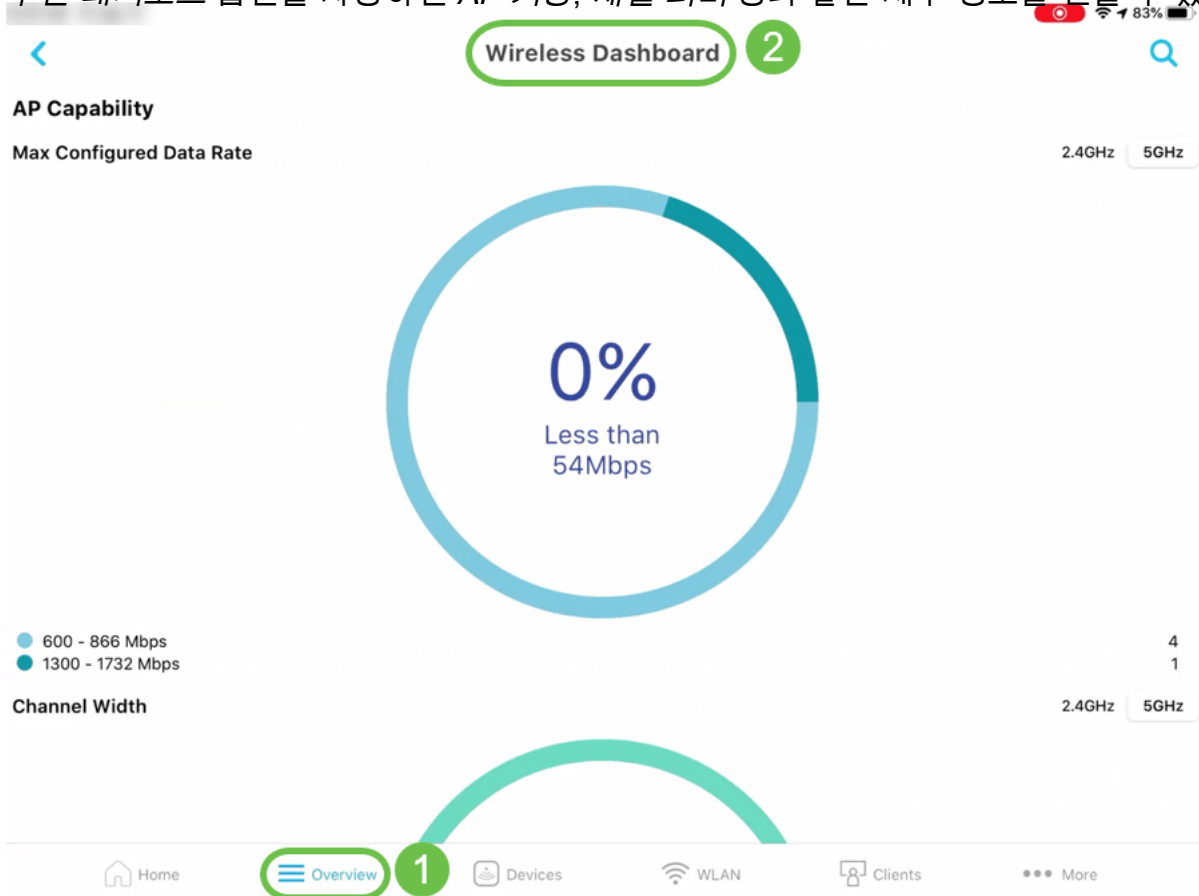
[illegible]

83%

Wireless Dashboard 2

AP Capability

Max Configured Data Rate

2.4GHz 5GHz

0%
Less than
54Mbps

600 - 866 Mbps 4
1300 - 1732 Mbps 1

Channel Width

2.4GHz 5GHz

Home
Overview 1
Devices
WLAN
Clients
More